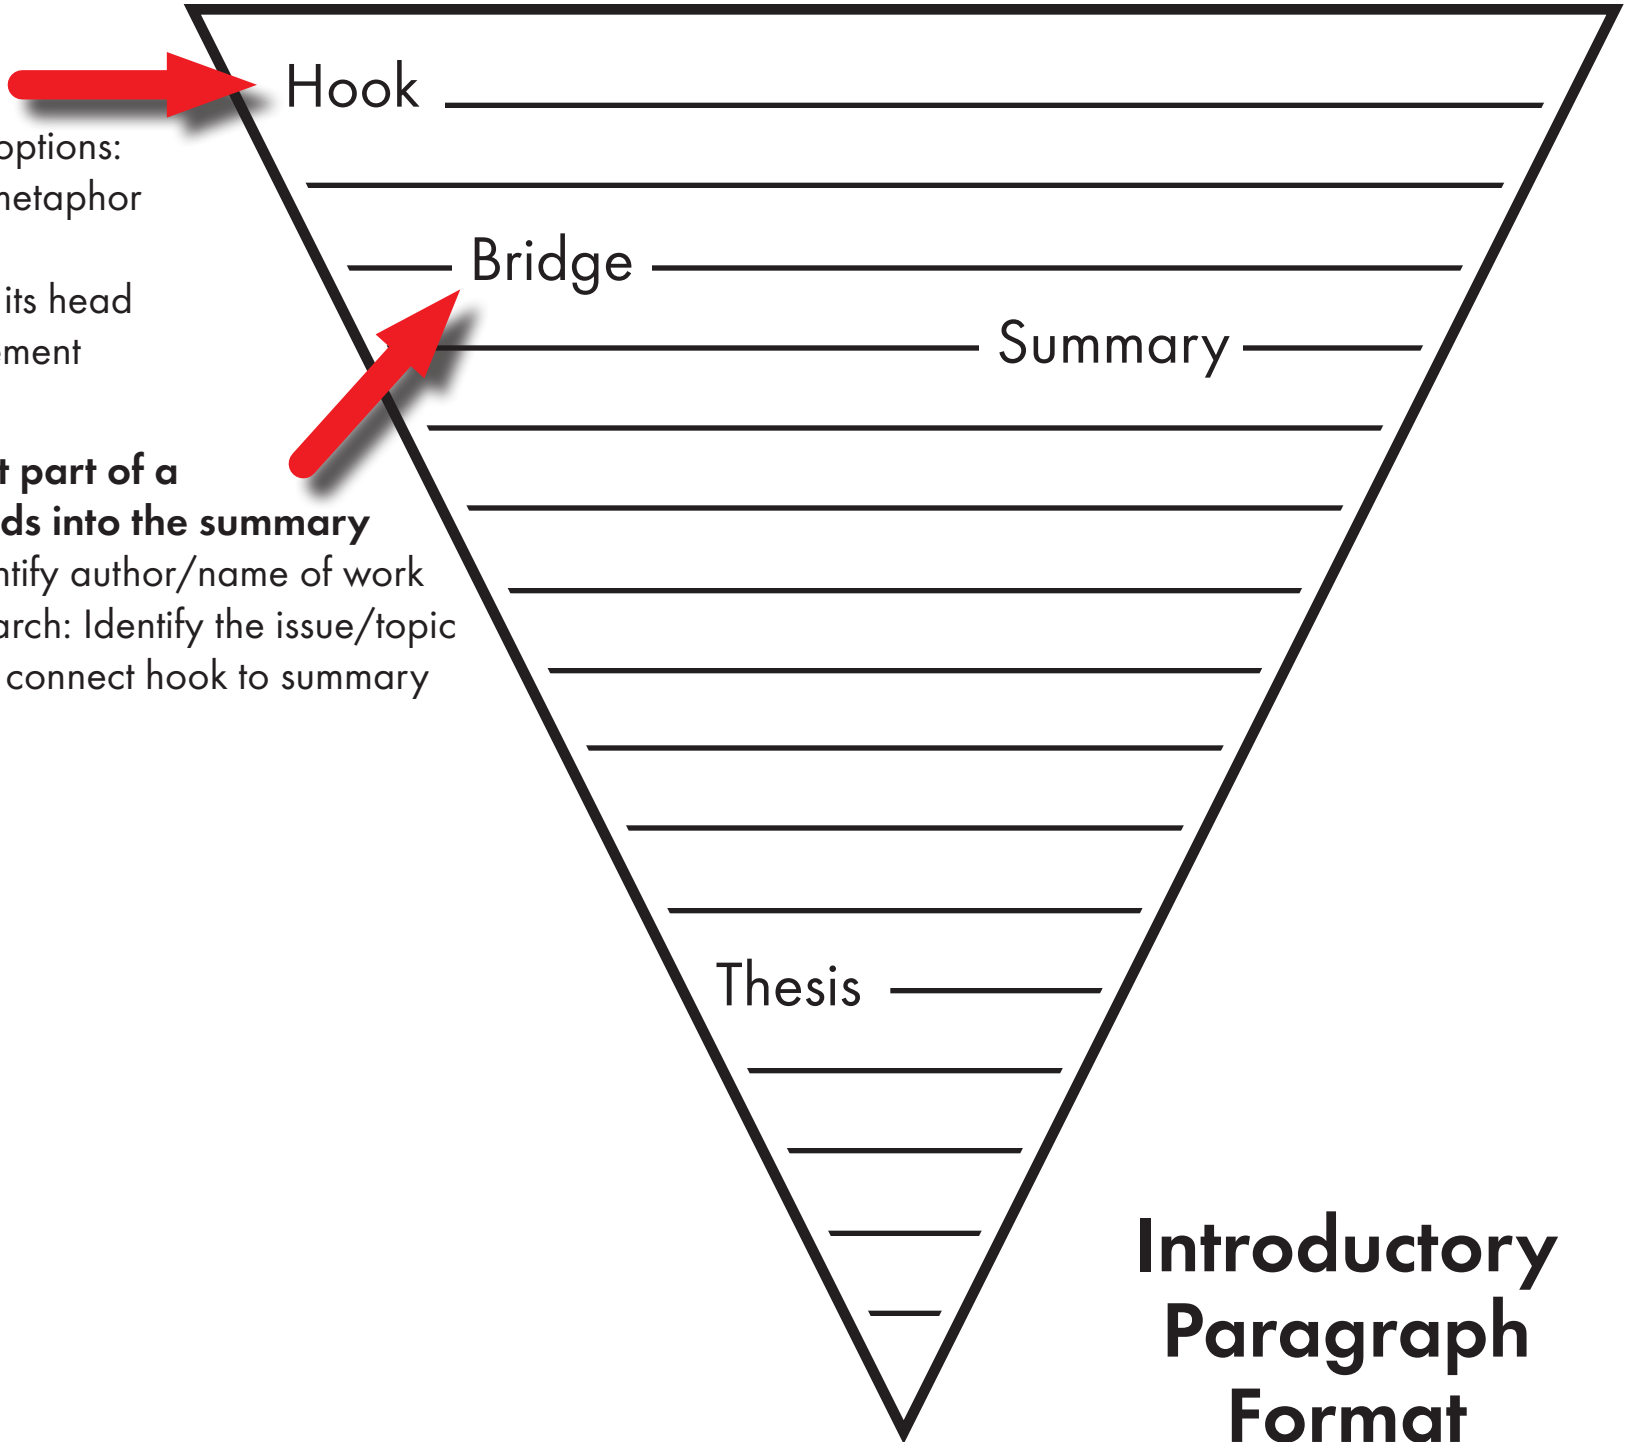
Hook

options:
netaphor

its head
ment

t part of a
ds into the summary
ntify author/name of work
arch: Identify the issue/topic
connect hook to summary

Bridge

Summary

Thesis

Introductory
Paragraph
Format